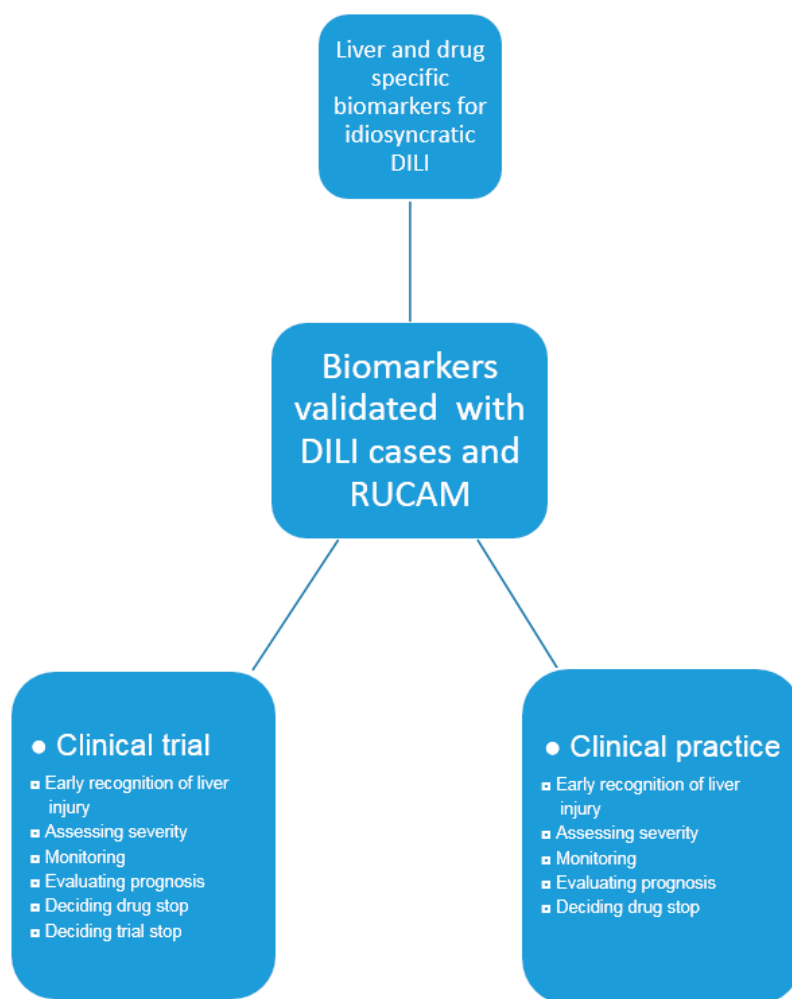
Liver and drug specific biomarkers for idiosyncratic DILI

Biomarkers validated with DILI cases and RUCAM

● Clinical trial
▫ Early recognition of liver injury
▫ Assessing severity
▫ Monitoring
▫ Evaluating prognosis
▫ Deciding drug stop
▫ Deciding trial stop

● Clinical practice
▫ Early recognition of liver injury
▫ Assessing severity
▫ Monitoring
▫ Evaluating prognosis
▫ Deciding drug stop